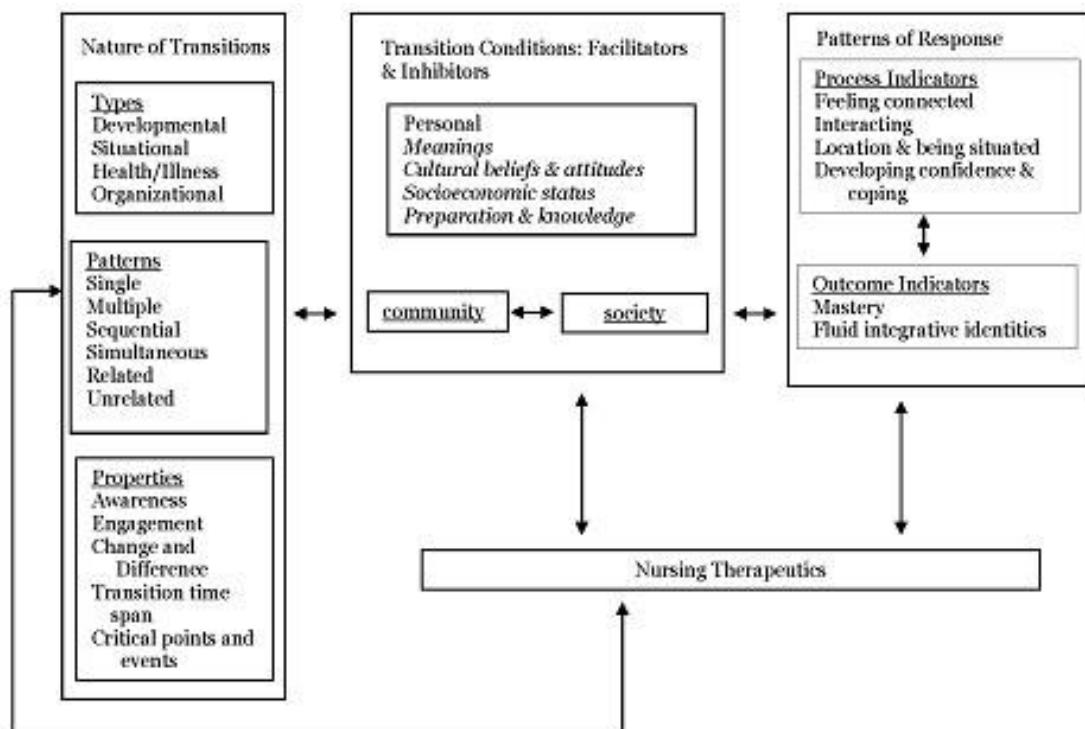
Nature of Transitions

Types
Developmental
Situational
Health/Illness
Organizational

Patterns
Single
Multiple
Sequential
Simultaneous
Related
Unrelated

Properties
Awareness
Engagement
Change and Difference
Transition time span
Critical points and events

Transition Conditions: Facilitators & Inhibitors

Personal
*Meanings*
*Cultural beliefs & attitudes*
*Socioeconomic status*
*Preparation & knowledge*

community

society

Patterns of Response

Process Indicators
Feeling connected
Interacting
Location & being situated
Developing confidence & coping

Outcome Indicators
Mastery
Fluid integrative identities

Nursing Therapeutics